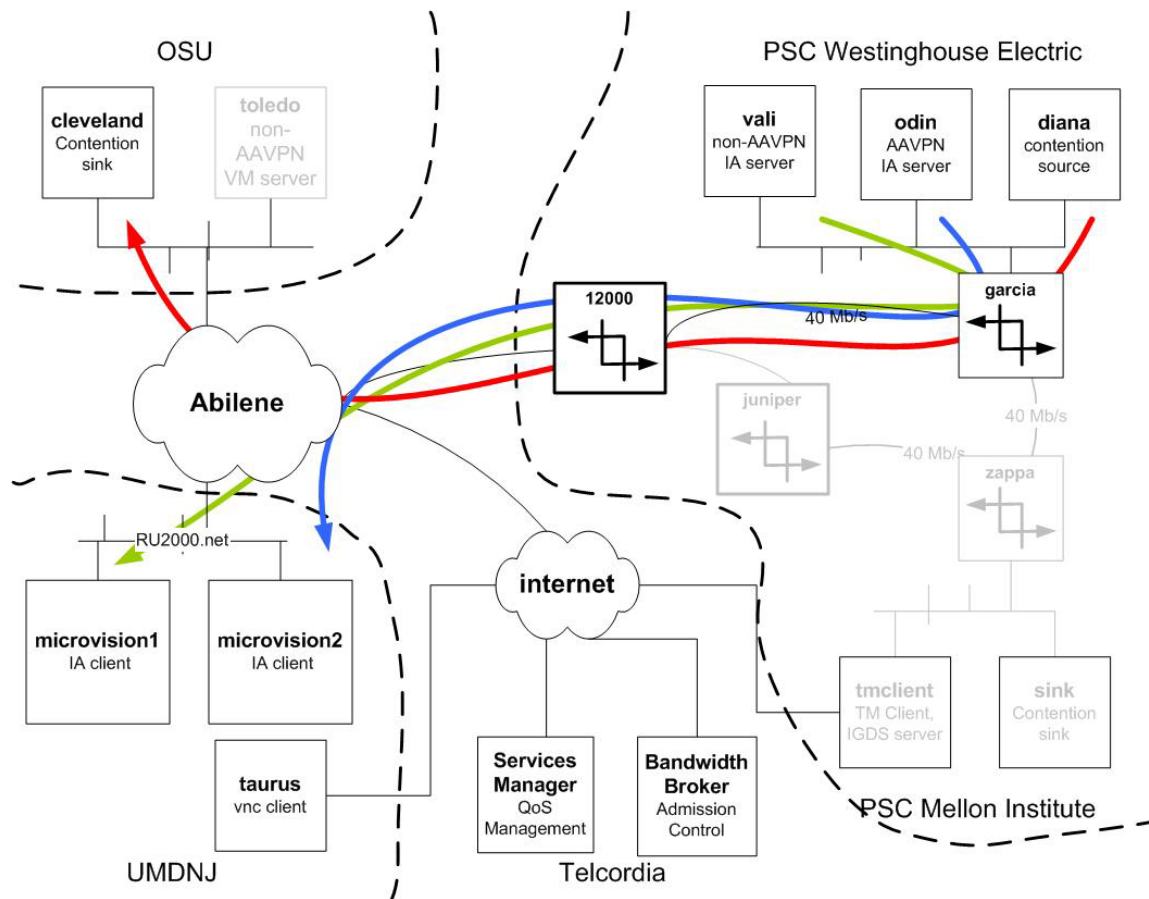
OSU

cleveland
Contention sink

toledo
non-AAVPN VM server

PSC Westinghouse Electric

vali
non-AAVPN IA server

odin
AAVPN IA server

diana
contention source

12000

garcia

40 Mb/s

Abilene

juniper

40 Mb/s

40 Mb/s

zappa

RU2000.net

internet

microvision1
IA client

microvision2
IA client

tmclient
TM Client, IGDS server

sink
Contention sink

taurus
vnc client

Services Manager
QoS Management

Bandwidth Broker
Admission Control

PSC Mellon Institute

UMDNJ

Telcordia